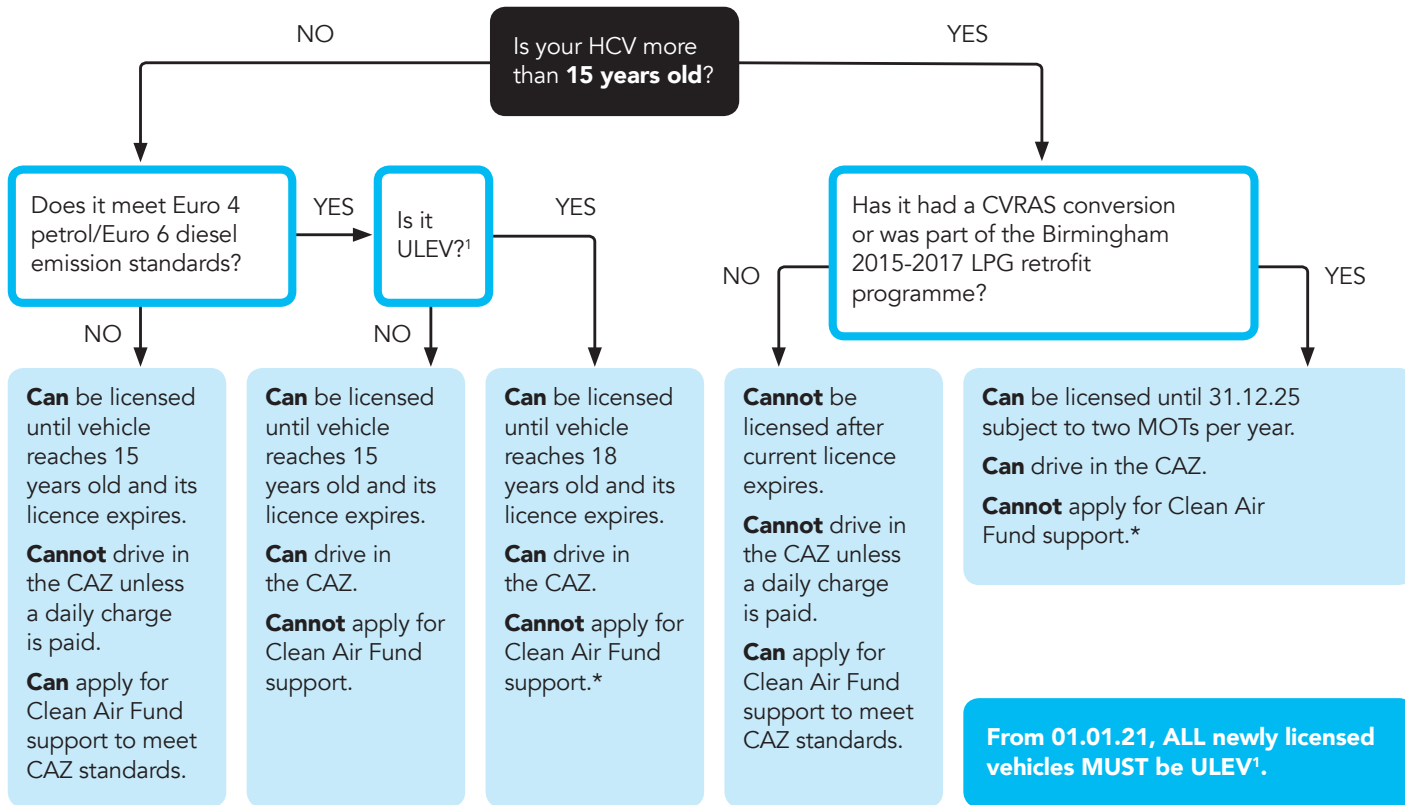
Is your HCV more than **15 years old**?

NO

YES

Does it meet Euro 4 petrol/Euro 6 diesel emission standards?

YES

Is it ULEV?$^1$

YES

NO

NO

**Can** be licensed until vehicle reaches 15 years old and its licence expires.

**Cannot** drive in the CAZ unless a daily charge is paid.

**Can** apply for Clean Air Fund support to meet CAZ standards.

**Can** be licensed until vehicle reaches 15 years old and its licence expires.

**Can** drive in the CAZ.

**Cannot** apply for Clean Air Fund support.

**Can** be licensed until vehicle reaches 18 years old and its licence expires.

**Can** drive in the CAZ.

**Cannot** apply for Clean Air Fund support.*

Has it had a CVRAS conversion or was part of the Birmingham 2015-2017 LPG retrofit programme?

NO

YES

**Cannot** be licensed after current licence expires.

**Cannot** drive in the CAZ unless a daily charge is paid.

**Can** apply for Clean Air Fund support to meet CAZ standards.

**Can** be licensed until 31.12.25 subject to two MOTs per year.

**Can** drive in the CAZ.

**Cannot** apply for Clean Air Fund support.*

**From 01.01.21, ALL newly licensed vehicles MUST be ULEV$^1$.**